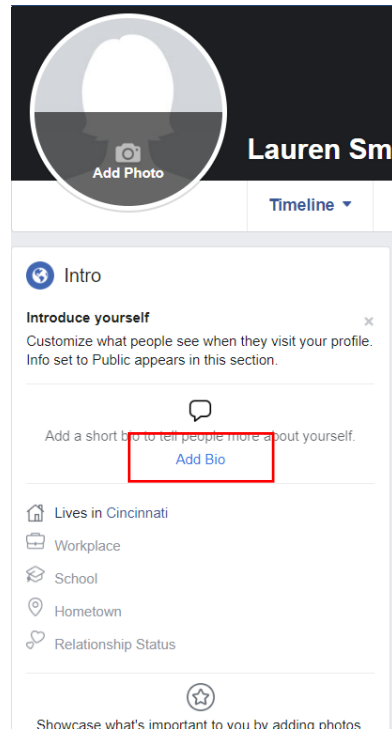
Add Photo

Lauren Sm

Timeline ▾

Intro

Introduce yourself

×

Customize what people see when they visit your profile. Info set to Public appears in this section.

Add a short bio to tell people more about yourself.

Add Bio

Lives in Cincinnati

Workplace

School

Hometown

Relationship Status

Showcase what's important to you by adding photos